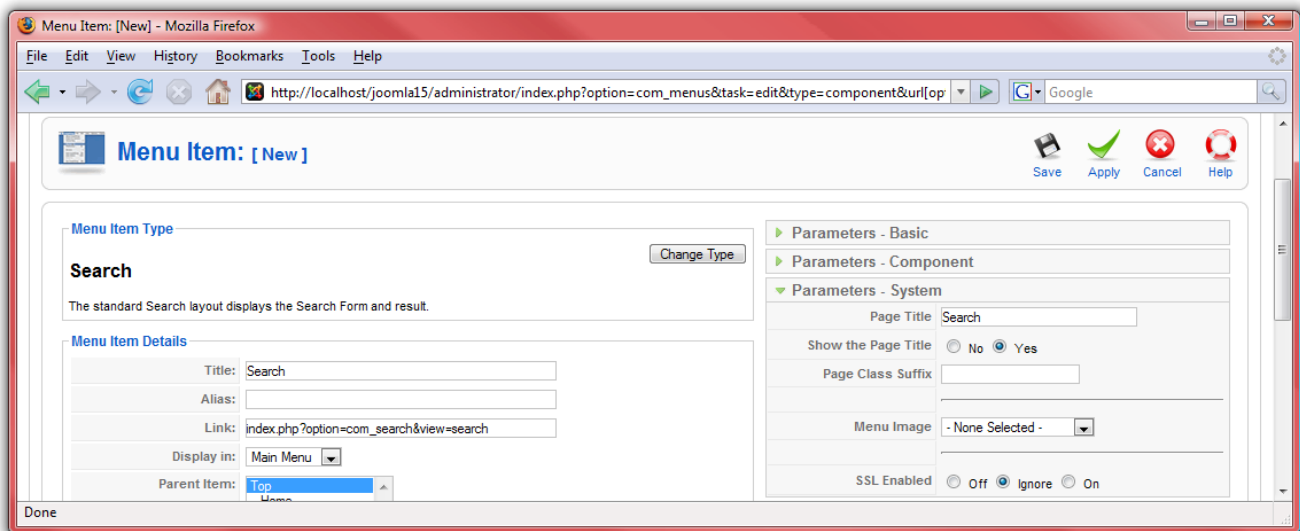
Menu Item: [New] - Mozilla Firefox

File Edit View History Bookmarks Tools Help

http://localhost/joomla15/administrator/index.php?option=com_menus&task=edit&type=component&url[op

Google

Menu Item: [ New ]

Save Apply Cancel Help

Menu Item Type

Change Type

Search

The standard Search layout displays the Search Form and result.

Menu Item Details

Title: Search

Alias:

Link: index.php?option=com_search&view=search

Display in: Main Menu

Parent Item: Top

Home

Parameters - Basic

Parameters - Component

Parameters - System

Page Title Search

Show the Page Title No Yes

Page Class Suffix

Menu Image - None Selected -

SSL Enabled Off Ignore On

Done